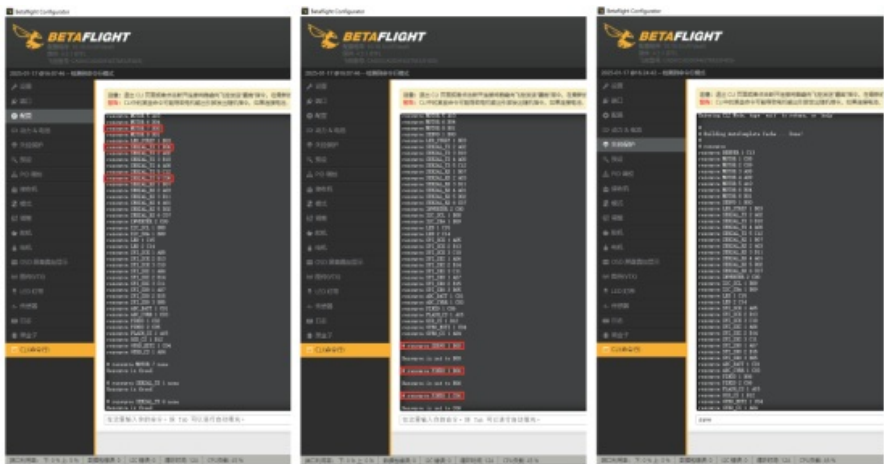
Betaflight Configurator

BETAFLIGHT

Betaflight Configurator

BETAFLIGHT

# resource MOTOR 1 none

Resource is freed

Resource is set to B00

Resource is set to B00

Resource is set to B00

Betaflight Configurator

BETAFLIGHT

# Building AutoComplete Cache ... Done!

# resource

save